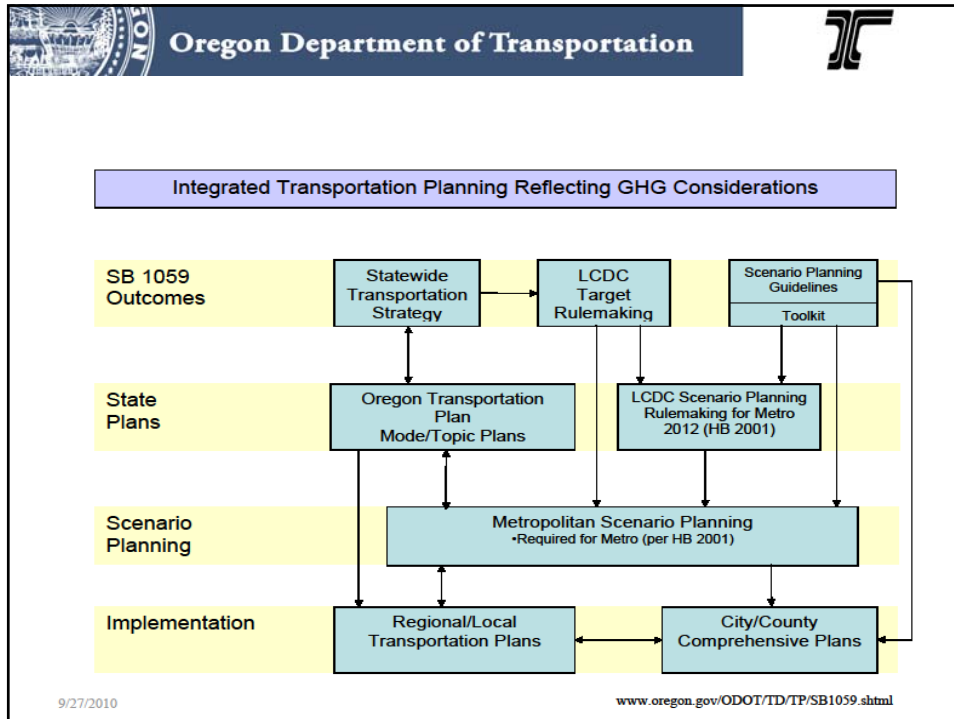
Oregon Department of Transportation

Integrated Transportation Planning Reflecting GHG Considerations

SB 1059 Outcomes

Statewide Transportation Strategy

LCDC Target Rulemaking

Scenario Planning Guidelines

Toolkit

State Plans

Oregon Transportation Plan Mode/Topic Plans

LCDC Scenario Planning Rulemaking for Metro 2012 (HB 2001)

Scenario Planning

Metropolitan Scenario Planning
•Required for Metro (per HB 2001)

Implementation

Regional/Local Transportation Plans

City/County Comprehensive Plans

9/27/2010

www.oregon.gov/ODOT/TD/TP/SB1059.shtml